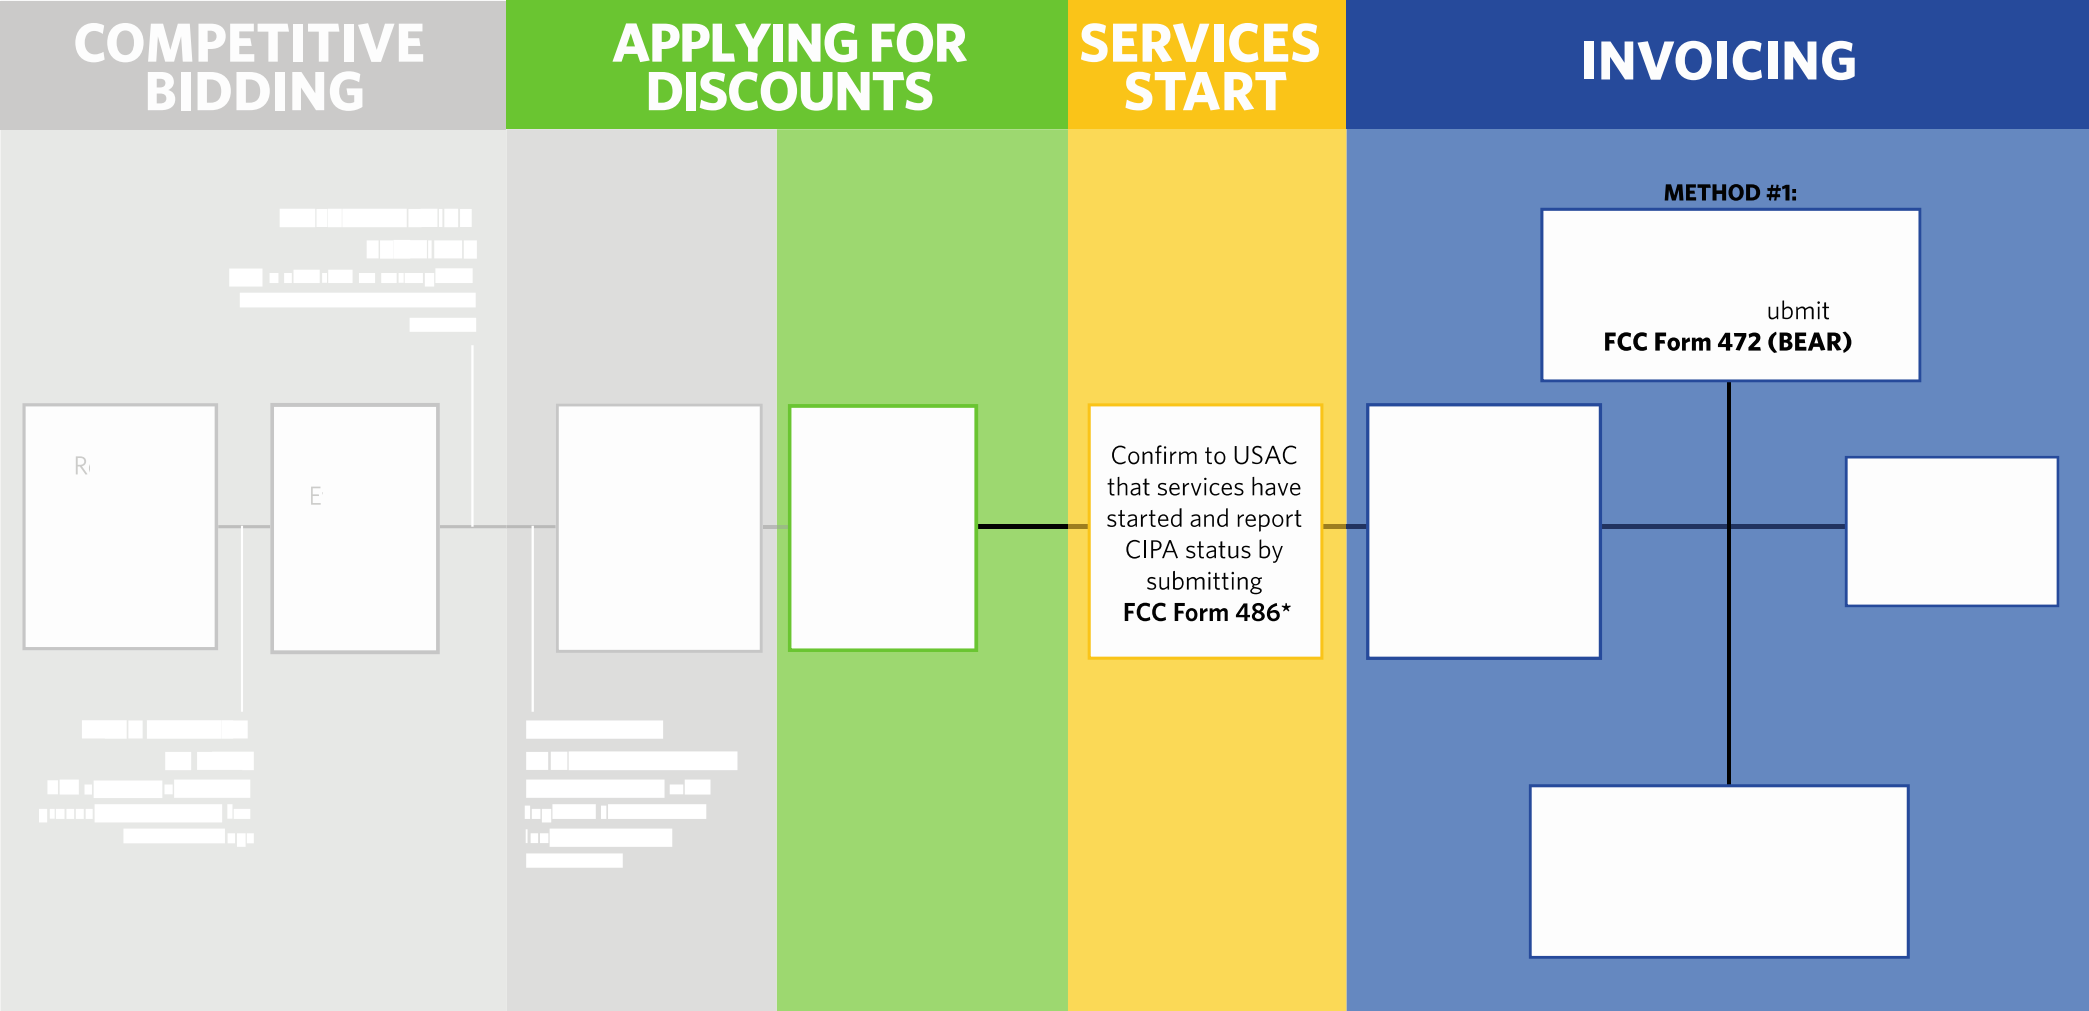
COMPETITIVE BIDDING

APPLYING FOR DISCOUNTS

SERVICES START

INVOICING

METHOD #1:

ubmit
FCC Form 472 (BEAR)

R

E

Confirm to USAC that services have started and report CIPA status by submitting
FCC Form 486*